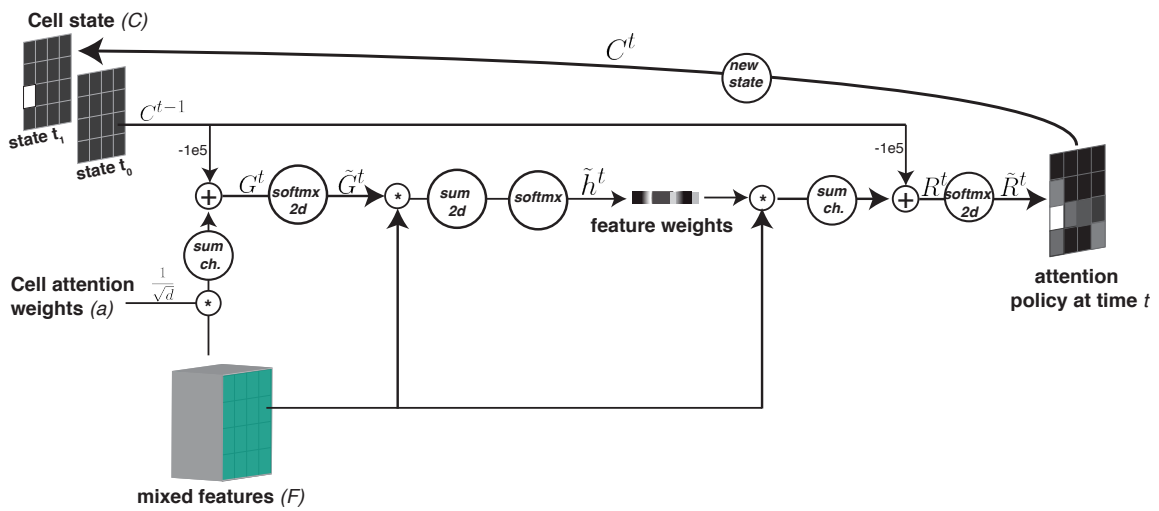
Cell state (C)

$C^t$

new state

state $t_1$

state $t_0$

$C^{t-1}$

-1e5

-1e5

$G^t$

softmx 2d

$\tilde{G}^t$

*

sum 2d

softmx

$\tilde{h}^t$

feature weights

*

sum ch.

$R^t$

softmx 2d

$\tilde{R}^t$

sum ch.

Cell attention weights (a)

$\frac{1}{\sqrt{d}}$

*

attention policy at time t

mixed features (F)